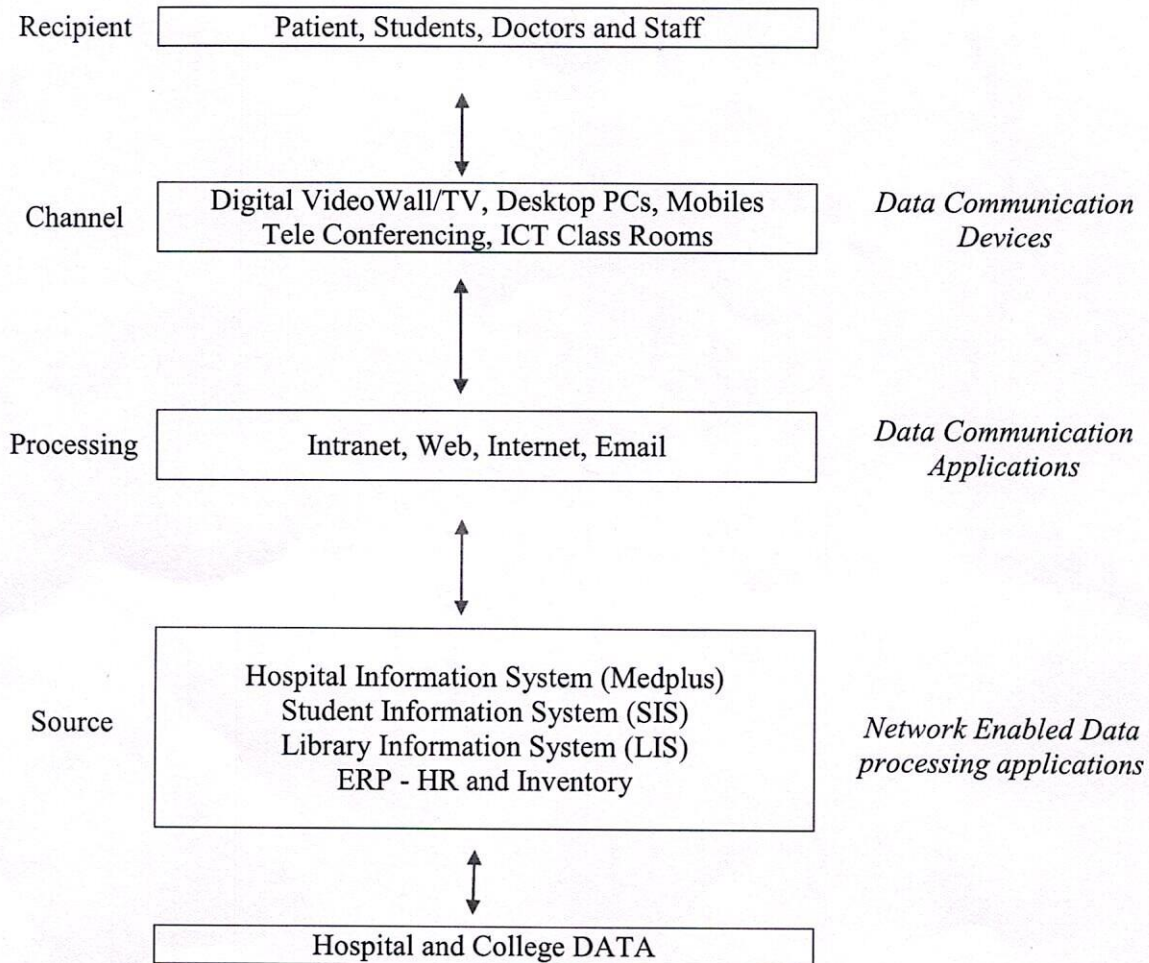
Recipient

Patient, Students, Doctors and Staff

Channel

Digital VideoWall/TV, Desktop PCs, Mobiles
Tele Conferencing, ICT Class Rooms

Data Communication Devices

Processing

Intranet, Web, Internet, Email

Data Communication Applications

Source

Hospital Information System (Medplus)
Student Information System (SIS)
Library Information System (LIS)
ERP - HR and Inventory

Network Enabled Data processing applications

Hospital and College DATA